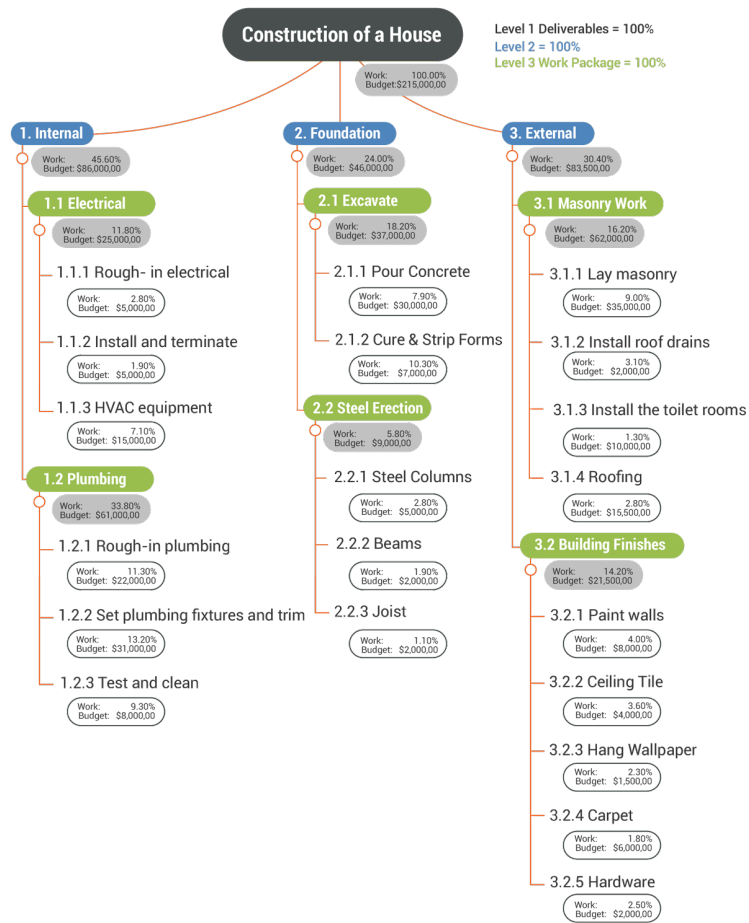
Construction of a House

Level 1 Deliverables = 100%
Level 2 = 100%
Level 3 Work Package = 100%

Work: 100.00%
Budget: $215,000,00

1. Internal
Work: 45.60%
Budget: $86,000,00

1.1 Electrical
Work: 11.80%
Budget: $25,000,00

1.1.1 Rough- in electrical
Work: 2.80%
Budget: $5,000,00

1.1.2 Install and terminate
Work: 1.90%
Budget: $5,000,00

1.1.3 HVAC equipment
Work: 7.10%
Budget: $15,000,00

1.2 Plumbing
Work: 33.80%
Budget: $61,000,00

1.2.1 Rough-in plumbing
Work: 11.30%
Budget: $22,000,00

1.2.2 Set plumbing fixtures and trim
Work: 13.20%
Budget: $31,000,00

1.2.3 Test and clean
Work: 9.30%
Budget: $8,000,00

2. Foundation
Work: 24.00%
Budget: $46,000,00

2.1 Excavate
Work: 18.20%
Budget: $37,000,00

2.1.1 Pour Concrete
Work: 7.90%
Budget: $30,000,00

2.1.2 Cure & Strip Forms
Work: 10.30%
Budget: $7,000,00

2.2 Steel Erection
Work: 5.80%
Budget: $9,000,00

2.2.1 Steel Columns
Work: 2.80%
Budget: $5,000,00

2.2.2 Beams
Work: 1.90%
Budget: $2,000,00

2.2.3 Joist
Work: 1.10%
Budget: $2,000,00

3. External
Work: 30.40%
Budget: $83,500,00

3.1 Masonry Work
Work: 16.20%
Budget: $62,000,00

3.1.1 Lay masonry
Work: 9.00%
Budget: $35,000,00

3.1.2 Install roof drains
Work: 3.10%
Budget: $2,000,00

3.1.3 Install the toilet rooms
Work: 1.30%
Budget: $10,000,00

3.1.4 Roofing
Work: 2.80%
Budget: $15,500,00

3.2 Building Finishes
Work: 14.20%
Budget: $21,500,00

3.2.1 Paint walls
Work: 4.00%
Budget: $8,000,00

3.2.2 Ceiling Tile
Work: 3.60%
Budget: $4,000,00

3.2.3 Hang Wallpaper
Work: 2.30%
Budget: $1,500,00

3.2.4 Carpet
Work: 1.80%
Budget: $6,000,00

3.2.5 Hardware
Work: 2.50%
Budget: $2,000,00